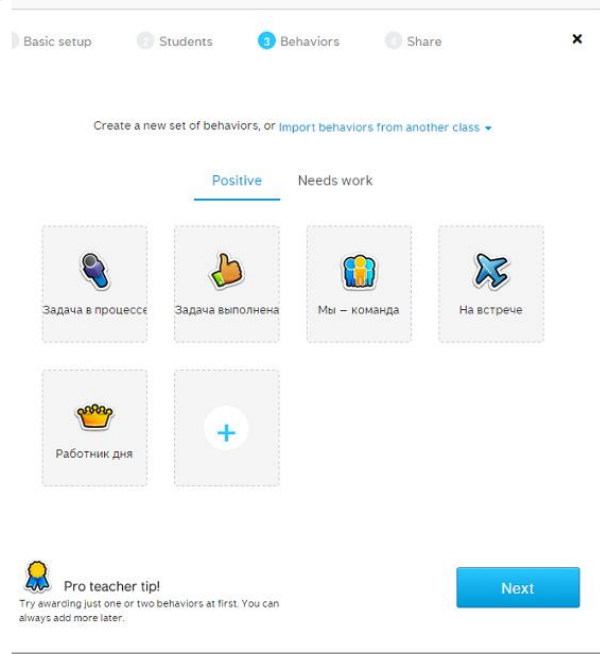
Basic setup 2 Students 3 Behaviors 4 Share ×

Create a new set of behaviors, or Import behaviors from another class ▾

Positive Needs work

Задача в процессе

Задача выполнена

Мы – команда

На встрече

Работник дня

+

Pro teacher tip!
Try awarding just one or two behaviors at first. You can always add more later.

Next